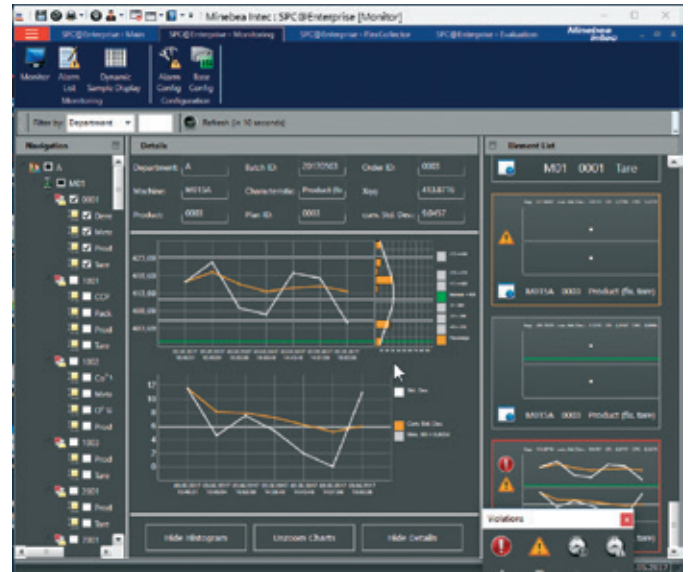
Minebea Intec : SPC@Enterprise [Monitor]

SPC@Enterprise - Main | SPC@Enterprise - Monitoring | SPC@Enterprise - FlexCollector | SPC@Enterprise - Evaluation

Minebea Intec

Monitor | Alarm List | Dynamic Sample Display | Monitoring | Alarm Config | Base Config | Configuration

Filter by: Department | Refresh (in 10 seconds)

Navigation

A
M01
0001
Deve
Mete
Prod
Tare
1001
CCP
Pack
Prod
Tare
1002
Co
Mete
CF
Prod
1003
Prod
Tare
2001
Prod
Tare
2003

Details

Department: A | Batch ID: 20170503 | Order ID: 0001
Machine: M013A | Characteristic: Product (fix | Xquer: 413,8776
Product: 0003 | Plan ID: 0003 | cum. Std. Dev.: 9,0457

421,00
418,00
415,00
412,00
409,00
403,00

12
10
8
6
4
2
0

Std. Dev.
Cum. Std. Dev.

Hide Histogram | Unzoom Charts | Hide Details

Element List

M01 0001 Tare

M013A 0003 Product (fix. tare)

M013A 0003 Product (fix. tare)

Violations